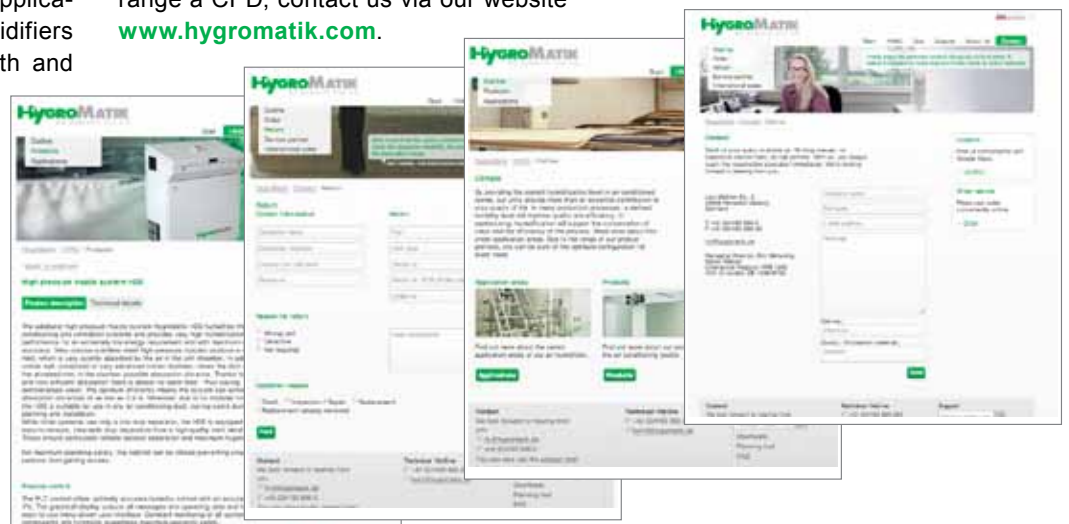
applica-
idifiers
th and

range a CPD, contact us via our website **www.hygromatik.com**.

HygroMatik

High pressure nozzle system HPS

Product description Technical details

HygroMatik

Return

HygroMatik

Climate

Applications

Products

HygroMatik

Contact

Send